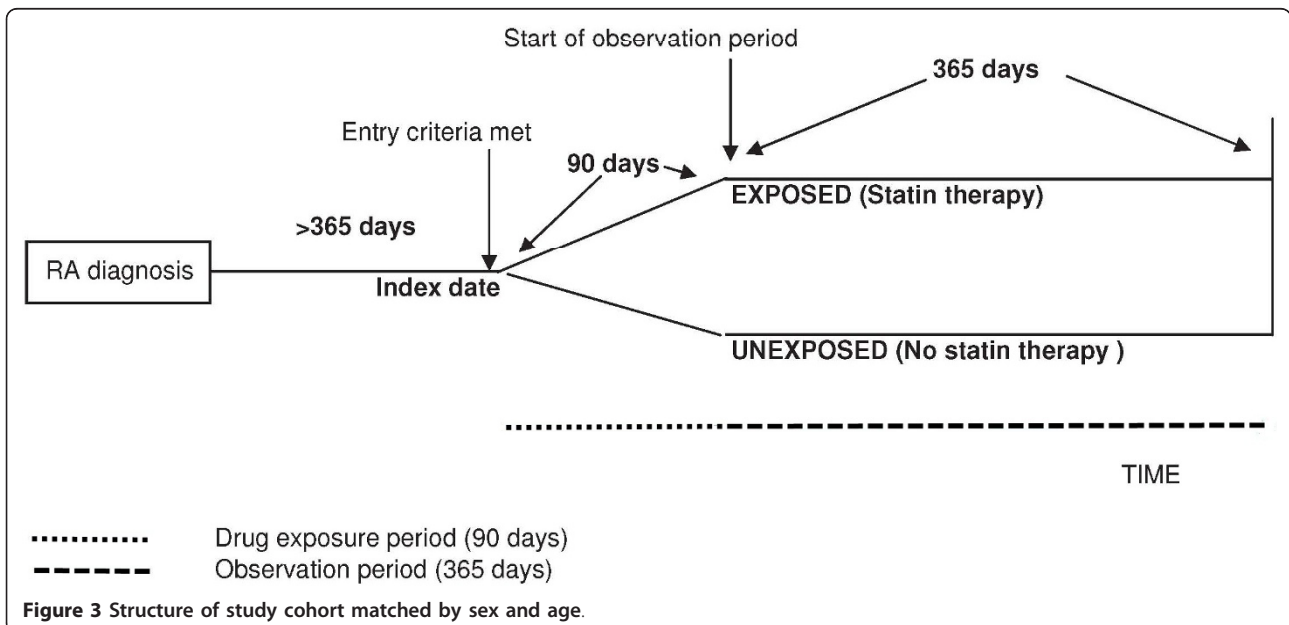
Start of observation period

365 days

Entry criteria met

90 days

EXPOSED (Statin therapy)

>365 days

RA diagnosis

Index date

UNEXPOSED (No statin therapy )

TIME

Drug exposure period (90 days)

Observation period (365 days)

Figure 3 Structure of study cohort matched by sex and age.